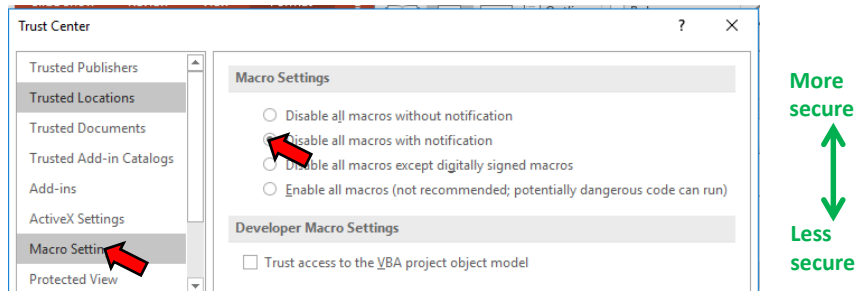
Trust Center

?
✕

Trusted Publishers
Trusted Locations
Trusted Documents
Trusted Add-in Catalogs
Add-ins
ActiveX Settings
Macro Settin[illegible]
Protected View

Macro Settings

Disable all macros without notification
Disable all macros with notification
Disable all macros except digitally signed macros
Enable all macros (not recommended; potentially dangerous code can run)

Developer Macro Settings

Trust access to the VBA project object model

More secure

Less secure